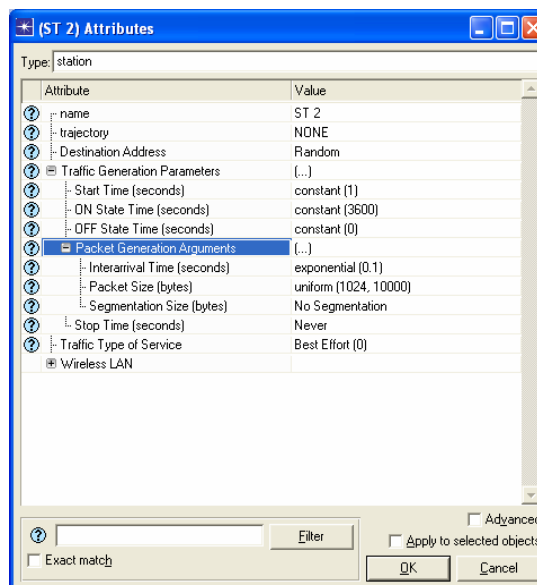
(ST 2) Attributes

Type: station

| Attribute | Value |
|---|---|
| name | ST 2 |
| trajectory | NONE |
| Destination Address | Random |
| Traffic Generation Parameters | (...) |
| Start Time (seconds) | constant (1) |
| ON State Time (seconds) | constant (3600) |
| OFF State Time (seconds) | constant (0) |
| Packet Generation Arguments | (...) |
| Interarrival Time (seconds) | exponential (0.1) |
| Packet Size (bytes) | uniform (1024, 10000) |
| Segmentation Size (bytes) | No Segmentation |
| Stop Time (seconds) | Never |
| Traffic Type of Service | Best Effort (0) |
| Wireless LAN | |

Filter

Exact match

Advanced

Apply to selected objects

OK

Cancel